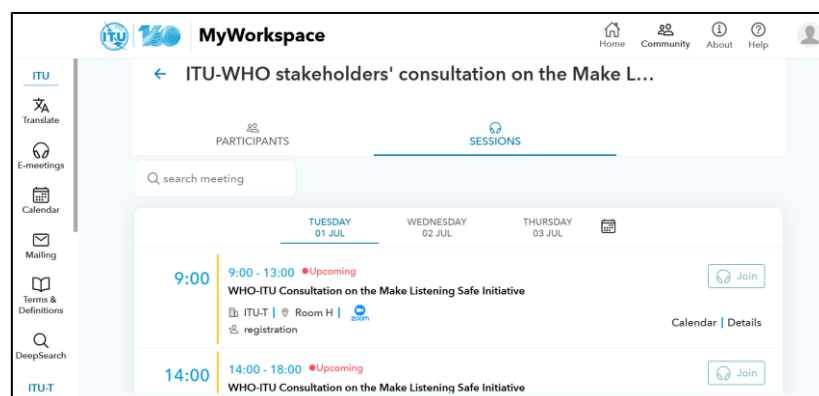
ITU 160 MyWorkspace

Home Community About Help

ITU
Translate
E-meetings
Calendar
Mailing
Terms & Definitions
DeepSearch
ITU-T

← ITU-WHO stakeholders' consultation on the Make L...

PARTICIPANTS
SESSIONS

search meeting

TUESDAY 01 JUL
WEDNESDAY 02 JUL
THURSDAY 03 JUL

9:00
9:00 - 13:00 •Upcoming
WHO-ITU Consultation on the Make Listening Safe Initiative
ITU-T | Room H | zoom
registration
Join
Calendar | Details

14:00
14:00 - 18:00 •Upcoming
WHO-ITU Consultation on the Make Listening Safe Initiative
Join